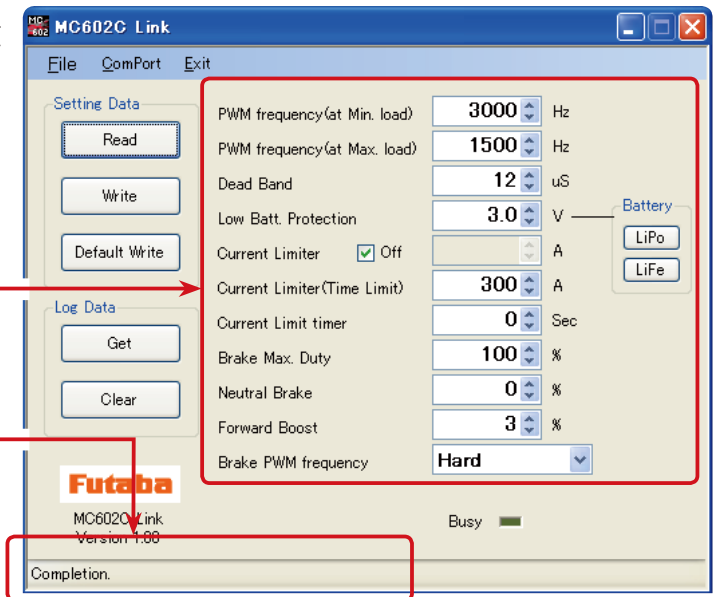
MC602C Link

File ComPort Exit

Setting Data

Read

Write

Default Write

Log Data

Get

Clear

Futaba

MC602C Link
Version 1.00

PWM frequency(at Min. load) 3000 Hz

PWM frequency(at Max. load) 1500 Hz

Dead Band 12 uS

Low Batt. Protection 3.0 V

Battery

LiPo

LiFe

Current Limiter Off A

Current Limiter(Time Limit) 300 A

Current Limit timer 0 Sec

Brake Max. Duty 100 %

Neutral Brake 0 %

Forward Boost 3 %

Brake PWM frequency Hard

Busy

Completion.